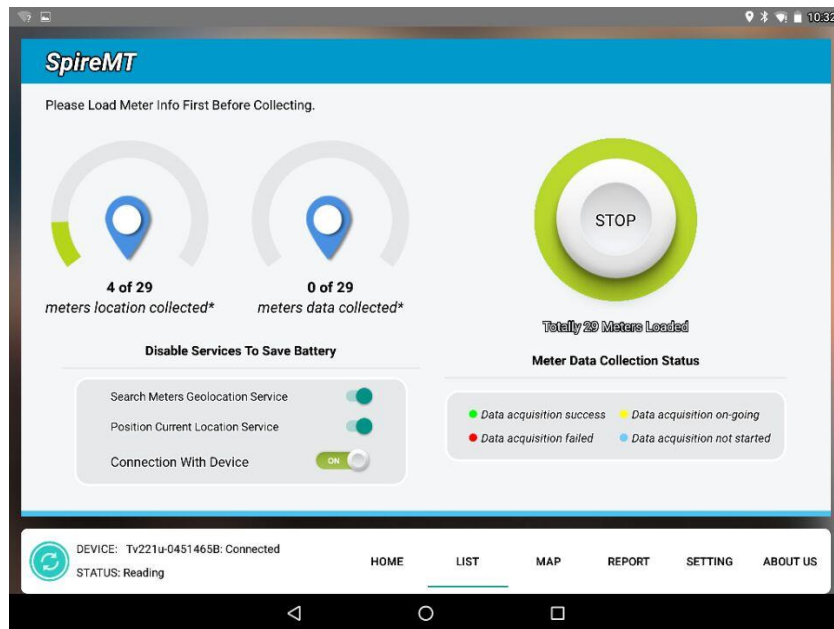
10:32

SpireMT

Please Load Meter Info First Before Collecting.

4 of 29
meters location collected*

0 of 29
meters data collected*

STOP

Totally 29 Meters Loaded

Disable Services To Save Battery

Meter Data Collection Status

Search Meters Geolocation Service

Position Current Location Service

Connection With Device ON

Data acquisition success
Data acquisition on-going
Data acquisition failed
Data acquisition not started

DEVICE: Tv221u-0451465B: Connected
STATUS: Reading

HOME LIST MAP REPORT SETTING ABOUT US